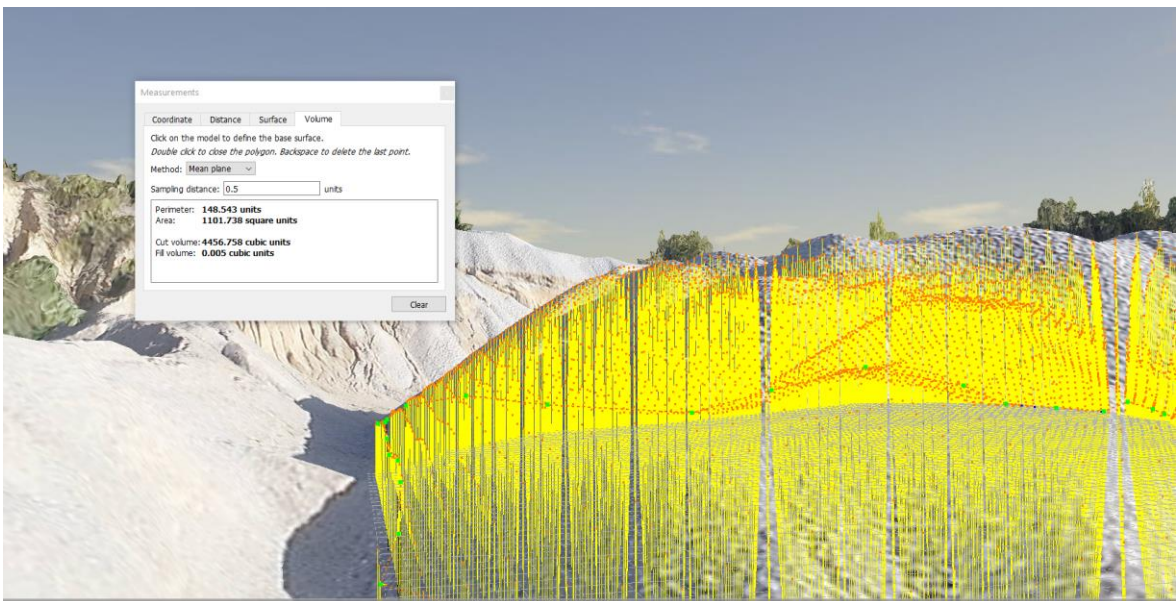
Measurements

Coordinate Distance Surface Volume

Click on the model to define the base surface.
*Double click to close the polygon. Backspace to delete the last point.*

Method: Mean plane

Sampling distance: 0.5 units

Perimeter: **148.543 units**
Area: **1101.738 square units**

Cut volume: **4456.758 cubic units**
Fill volume: **0.005 cubic units**

Clear